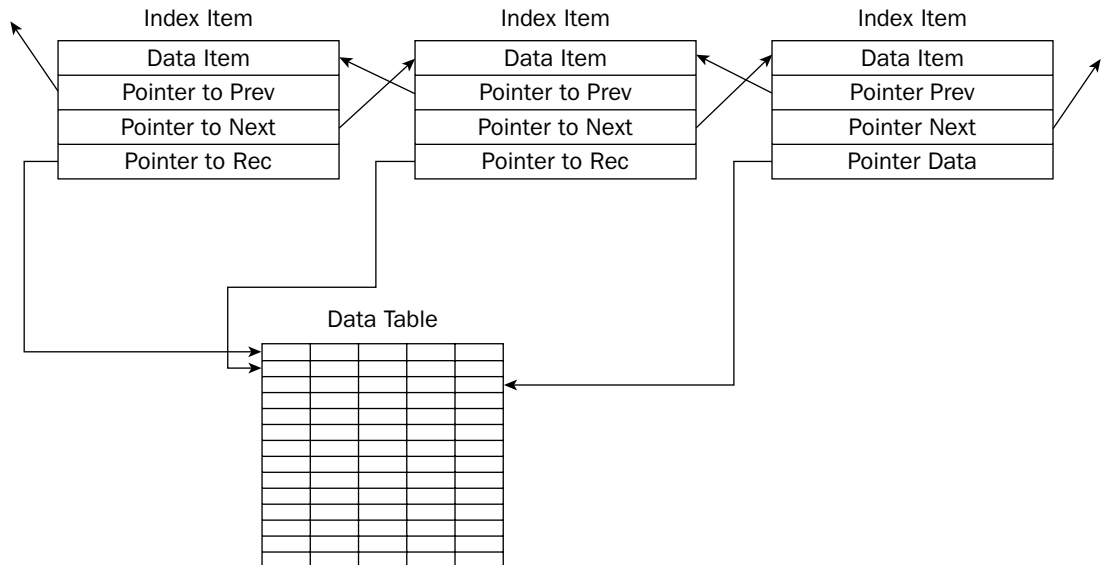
Index Item
Data Item
Pointer to Prev
Pointer to Next
Pointer to Rec

Index Item
Data Item
Pointer to Prev
Pointer to Next
Pointer to Rec

Index Item
Data Item
Pointer Prev
Pointer Next
Pointer Data

Data Table